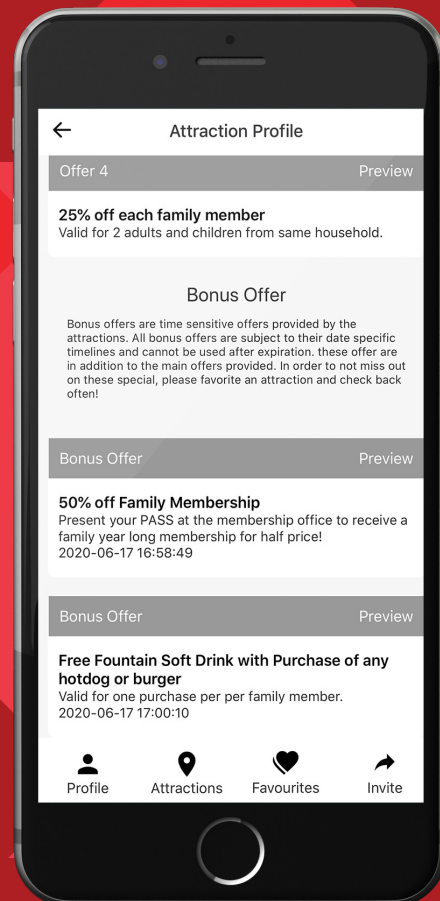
←

Attraction Profile

Offer 4 | Preview

25% off each family member
Valid for 2 adults and children from same household.

Bonus Offer

Bonus offers are time sensitive offers provided by the attractions. All bonus offers are subject to their date specific timelines and cannot be used after expiration. these offer are in addition to the main offers provided. In order to not miss out on these special, please favorite an attraction and check back often!

Bonus Offer | Preview

50% off Family Membership
Present your PASS at the membership office to receive a family year long membership for half price!
2020-06-17 16:58:49

Bonus Offer | Preview

Free Fountain Soft Drink with Purchase of any hotdog or burger
Valid for one purchase per per family member.
2020-06-17 17:00:10

Profile | Attractions | Favourites | Invite